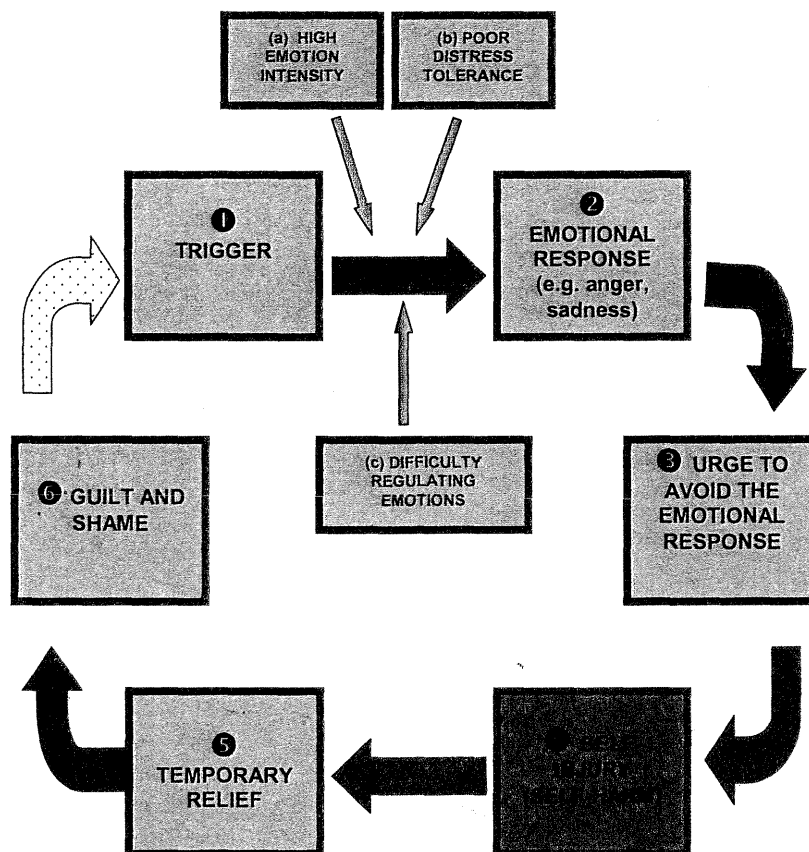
(a) HIGH EMOTION INTENSITY

(b) POOR DISTRESS TOLERANCE

❶ TRIGGER

❷ EMOTIONAL RESPONSE (e.g. anger, sadness)

(c) DIFFICULTY REGULATING EMOTIONS

❻ GUILT AND SHAME

❸ URGE TO AVOID THE EMOTIONAL RESPONSE

❺ TEMPORARY RELIEF

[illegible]